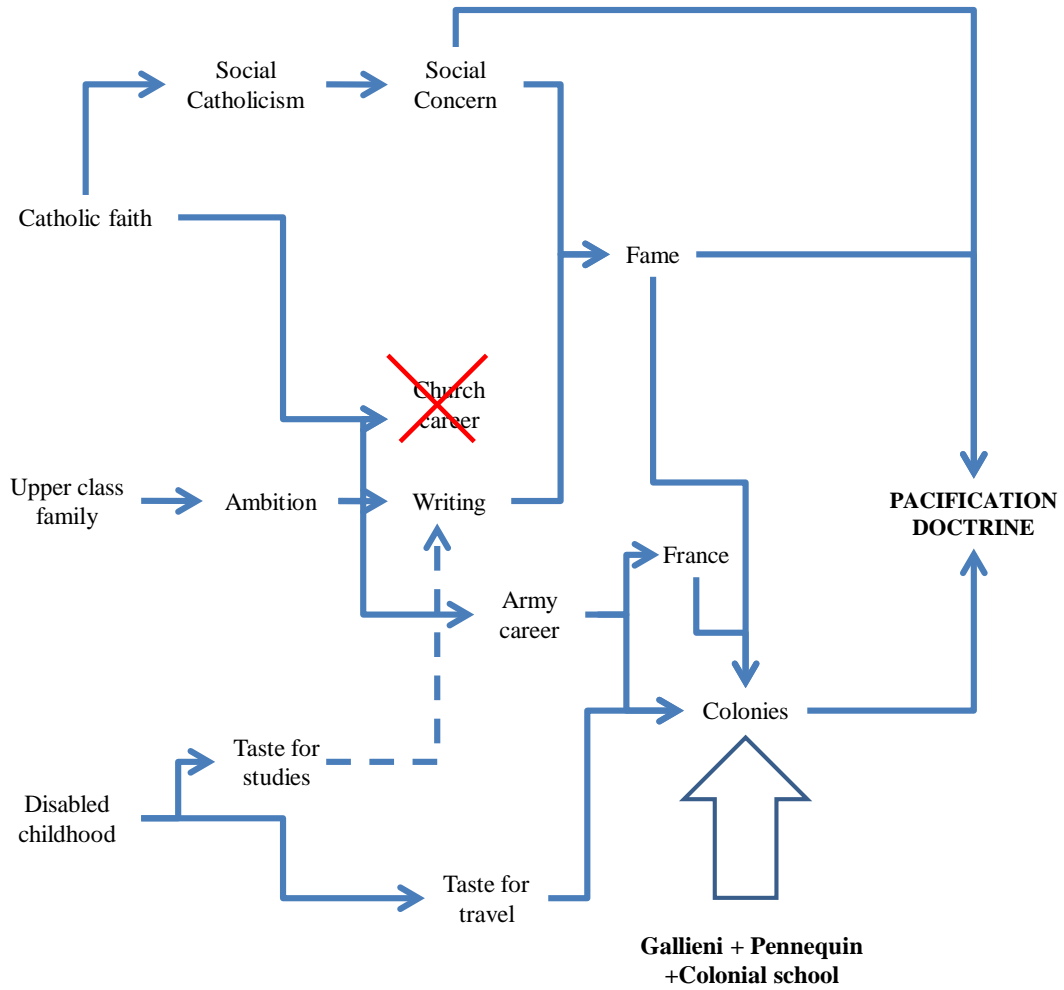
Social Catholicism

Social Concern

Catholic faith

Fame

Church career

Upper class family

Ambition

Writing

PACIFICATION DOCTRINE

France

Army career

Colonies

Taste for studies

Disabled childhood

Taste for travel

Gallieni + Pennequin +Colonial school